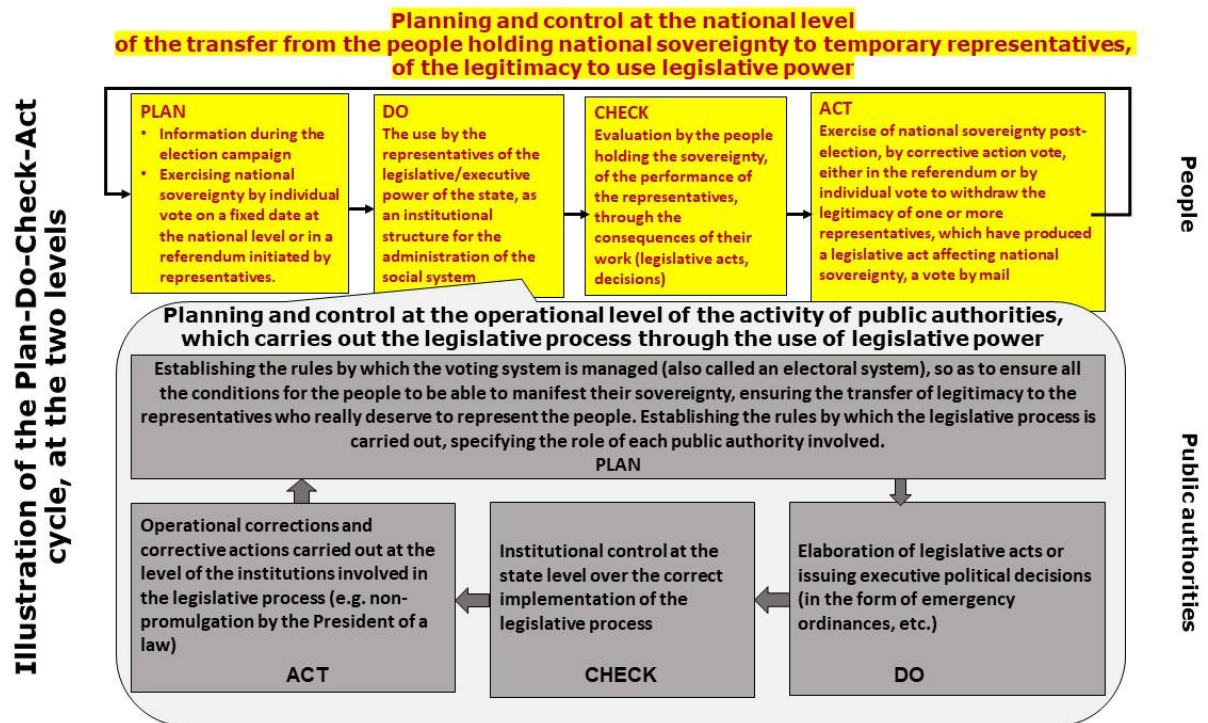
Illustration of the Plan-Do-Check-Act cycle, at the two levels

Planning and control at the national level of the transfer from the people holding national sovereignty to temporary representatives, of the legitimacy to use legislative power

PLAN
• Information during the election campaign
• Exercising national sovereignty by individual vote on a fixed date at the national level or in a referendum initiated by representatives.

DO
The use by the representatives of the legislative/executive power of the state, as an institutional structure for the administration of the social system

CHECK
Evaluation by the people holding the sovereignty, of the performance of the representatives, through the consequences of their work (legislative acts, decisions)

ACT
Exercise of national sovereignty post-election, by corrective action vote, either in the referendum or by individual vote to withdraw the legitimacy of one or more representatives, which have produced a legislative act affecting national sovereignty, a vote by mail

People

Planning and control at the operational level of the activity of public authorities, which carries out the legislative process through the use of legislative power

Establishing the rules by which the voting system is managed (also called an electoral system), so as to ensure all the conditions for the people to be able to manifest their sovereignty, ensuring the transfer of legitimacy to the representatives who really deserve to represent the people. Establishing the rules by which the legislative process is carried out, specifying the role of each public authority involved.
PLAN

Operational corrections and corrective actions carried out at the level of the institutions involved in the legislative process (e.g. non-promulgation by the President of a law)
ACT

Institutional control at the state level over the correct implementation of the legislative process
CHECK

Elaboration of legislative acts or issuing executive political decisions (in the form of emergency ordinances, etc.)
DO

Public authorities